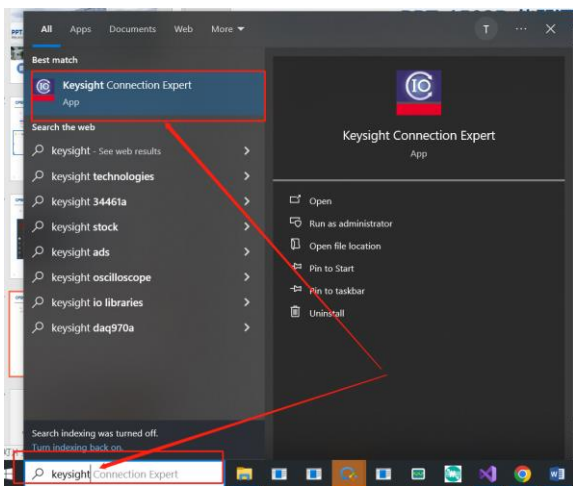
All Apps Documents Web More

T ··· ✕

Best match

Keysight Connection Expert
App

Search the web

keysight - See web results

keysight technologies

keysight 34461a

keysight stock

keysight ads

keysight oscilloscope

keysight io libraries

keysight daq970a

Search indexing was turned off.
Turn indexing back on.

Keysight Connection Expert
App

Open

Run as administrator

Open file location

Pin to Start

Pin to taskbar

Uninstall

keysight Connection Expert